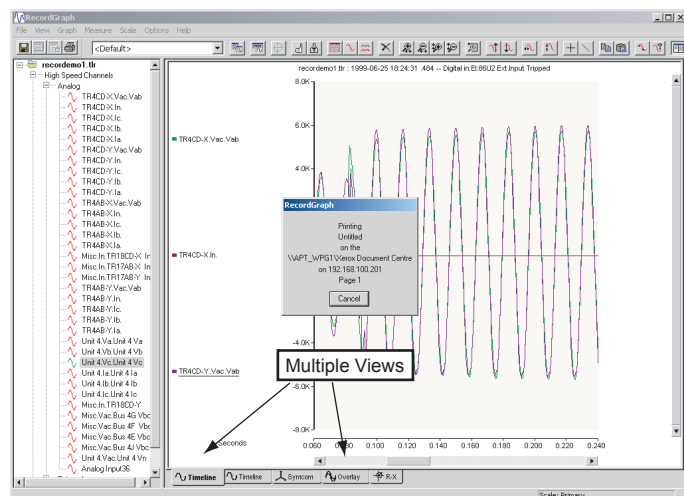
RecordGraph

File View Graph Measure Scale Options Help

<Default>

recordemo1.tlr
High Speed Channels
Analog
TR4CD-X.Vac.Vab
TR4CD-X.In.
TR4CD-X.Ic.
TR4CD-X.Ib.
TR4CD-X.Ia.
TR4CD-Y.Vac.Vab
TR4CD-Y.In.
TR4CD-Y.Ic.
TR4CD-Y.Ib.
TR4CD-Y.Ia.
TR4AB-X.Vac.Vab
TR4AB-X.In.
TR4AB-X.Ic.
TR4AB-X.Ib.
TR4AB-X.Ia.
Misc.In.TR18CD-X In
Misc.In.TR17AB-X In
Misc.In.TR17AB-Y In
TR4AB-Y.Vac.Vab
TR4AB-Y.In.
TR4AB-Y.Ic.
TR4AB-Y.Ib.
TR4AB-Y.Ia.
Unit 4.Va.Unit 4 Va
Unit 4.Vb.Unit 4 Vb
Unit 4.Vc.Unit 4 Vc
Unit 4.Ia.Unit 4 Ia
Unit 4.Ib.Unit 4 Ib
Unit 4.Ic.Unit 4 Ic
Misc.In.TR18CD-Y
Misc.Vac.Bus 4G Vbc
Misc.Vac.Bus 4F Vbc
Misc.Vac.Bus 4E Vbc
Misc.Vac.Bus 4J Vbc
Unit 4.Vac.Unit 4 Vn
Analog Input36

recordemo1.tlr : 1999-06-25 18:24:31 .484 -- Digital in:El:86U2 Ext.Input Tripped

TR4CD-X.Vac.Vab
TR4CD-X.In.
TR4CD-Y.Vac.Vab

8.0K
6.0K
-4.0K
-6.0K
-8.0K

RecordGraph
Printing
Untitled
on the
\\APT_WPG1\Xerox Document Centre
on 192.168.100.201
Page 1
Cancel

Multiple Views

Seconds
0.060 0.080 0.100 0.120 0.140 0.160 0.180 0.200 0.220 0.240

Timeline
Timeline
Symcom
Overlay
R-X

Scale: Primary